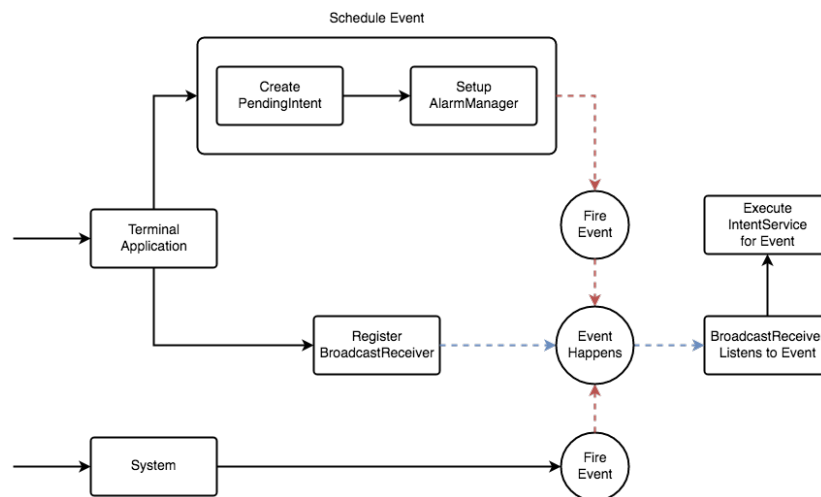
Schedule Event

Create PendingIntent

Setup AlarmManager

Terminal Application

Fire Event

Execute IntentService for Event

Register BroadcastReceiver

Event Happens

BroadcastReceive Listens to Event

System

Fire Event